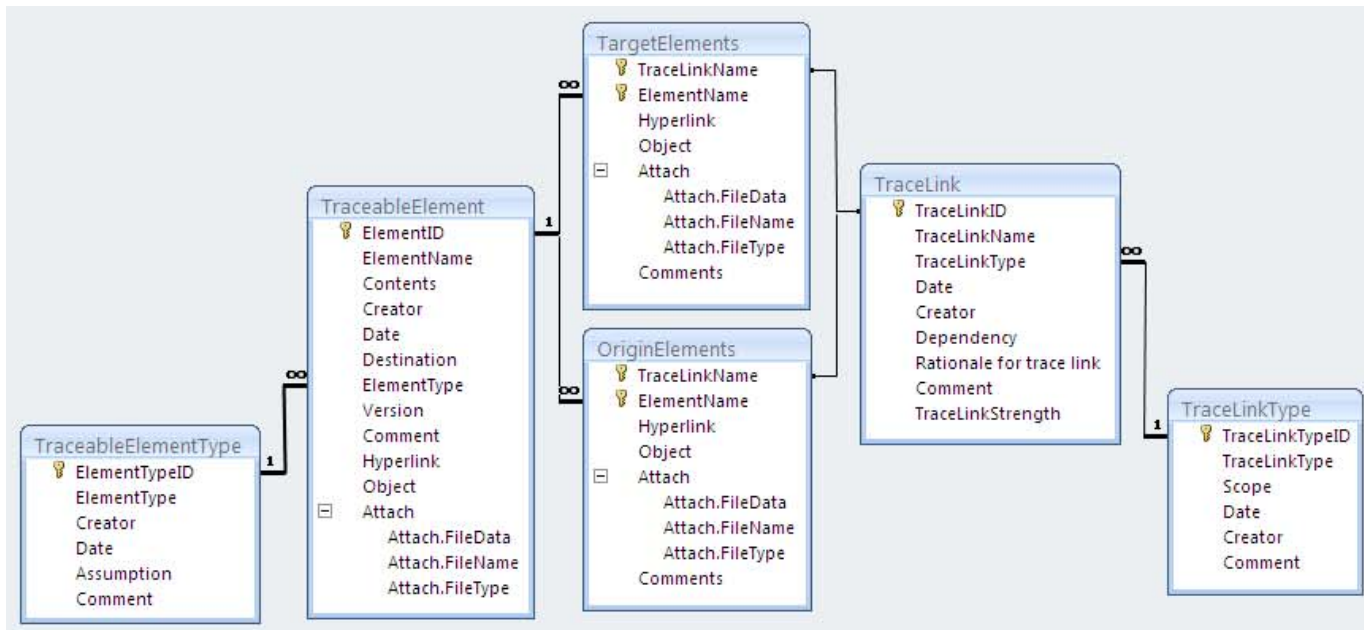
TargetElements
TraceLinkName
ElementName
Hyperlink
Object
Attach
Attach.FileData
Attach.FileName
Attach.FileType
Comments

TraceableElement
ElementID
ElementName
Contents
Creator
Date
Destination
ElementType
Version
Comment
Hyperlink
Object
Attach
Attach.FileData
Attach.FileName
Attach.FileType

OriginElements
TraceLinkName
ElementName
Hyperlink
Object
Attach
Attach.FileData
Attach.FileName
Attach.FileType
Comments

TraceLink
TraceLinkID
TraceLinkName
TraceLinkType
Date
Creator
Dependency
Rationale for trace link
Comment
TraceLinkStrength

TraceableElementType
ElementTypeID
ElementType
Creator
Date
Assumption
Comment

TraceLinkType
TraceLinkTypeID
TraceLinkType
Scope
Date
Creator
Comment

1
∞
1
∞
∞
∞
1